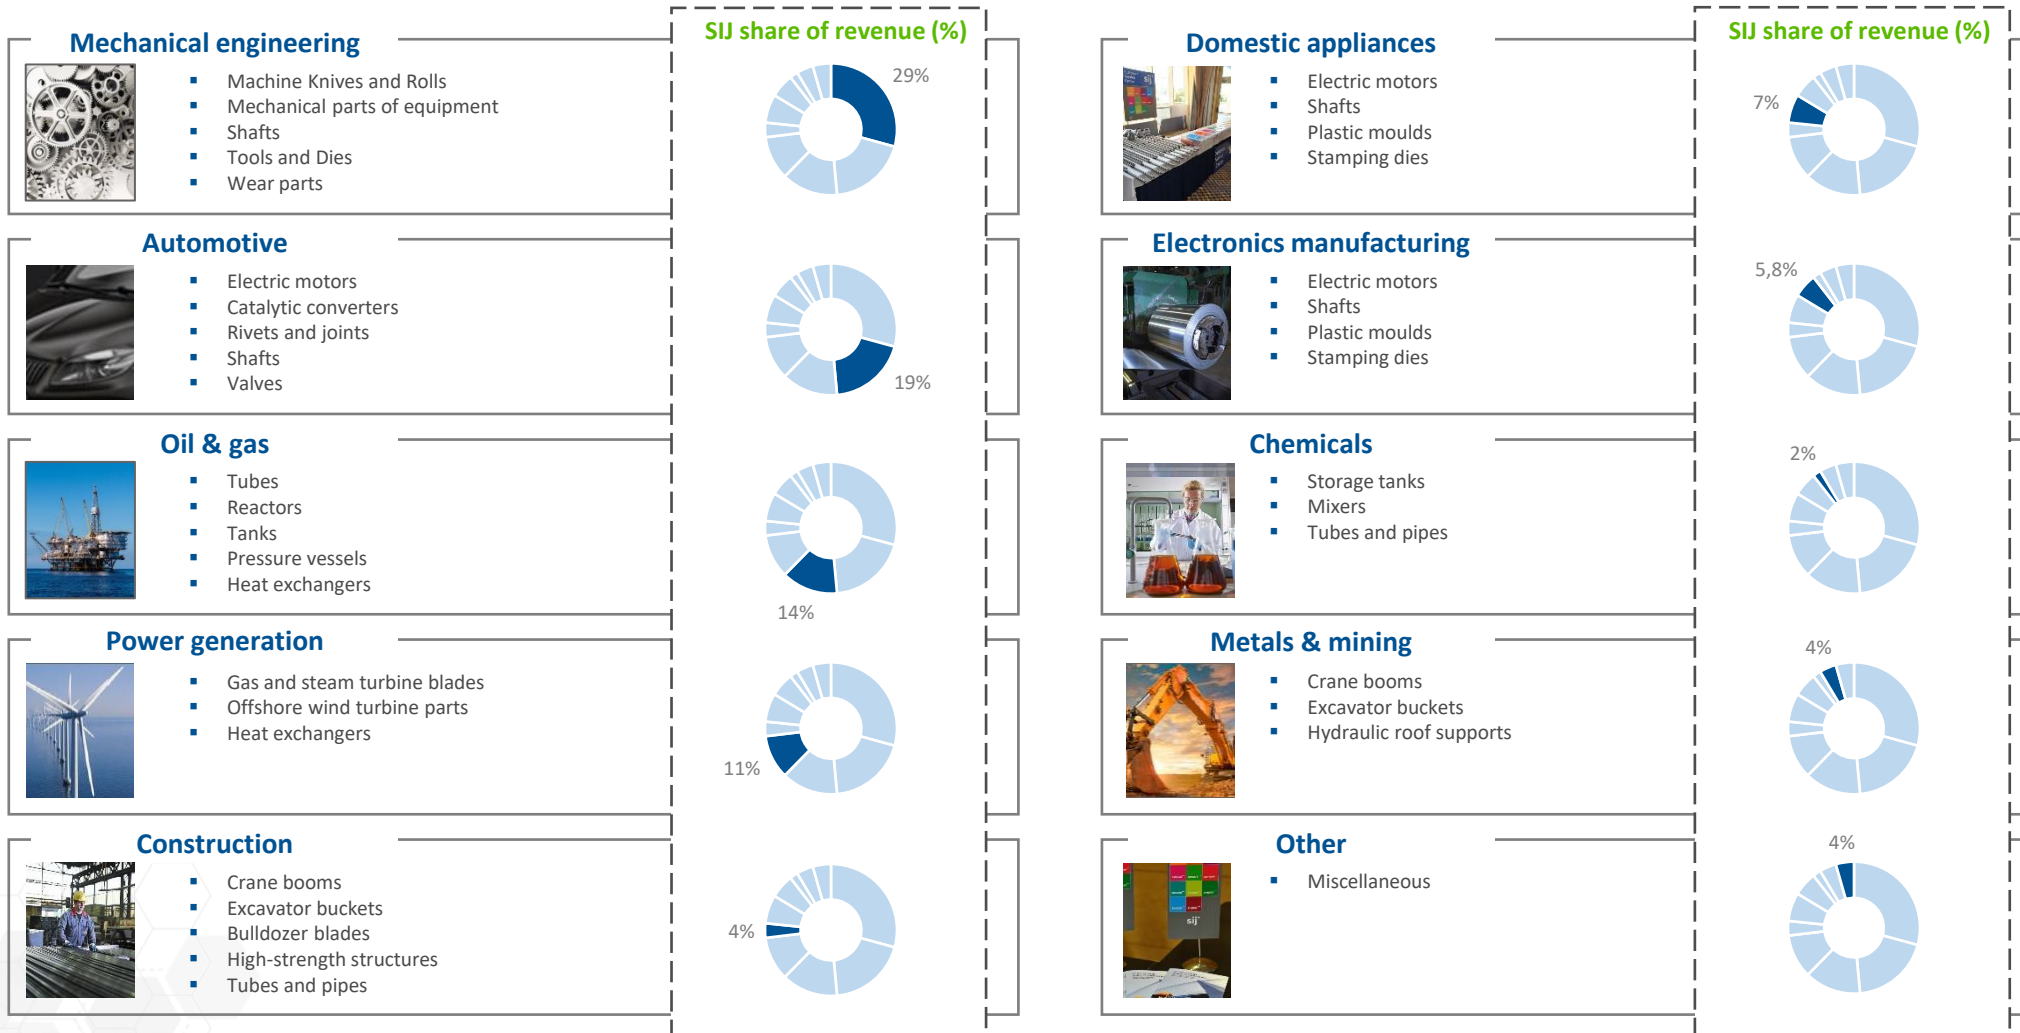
Mechanical engineering
- Machine Knives and Rolls
- Mechanical parts of equipment
- Shafts
- Tools and Dies
- Wear parts

SIJ share of revenue (%)
29%

Automotive
- Electric motors
- Catalytic converters
- Rivets and joints
- Shafts
- Valves

19%

Oil & gas
- Tubes
- Reactors
- Tanks
- Pressure vessels
- Heat exchangers

14%

Power generation
- Gas and steam turbine blades
- Offshore wind turbine parts
- Heat exchangers

11%

Construction
- Crane booms
- Excavator buckets
- Bulldozer blades
- High-strength structures
- Tubes and pipes

4%

Domestic appliances
- Electric motors
- Shafts
- Plastic moulds
- Stamping dies

SIJ share of revenue (%)
7%

Electronics manufacturing
- Electric motors
- Shafts
- Plastic moulds
- Stamping dies

5,8%

Chemicals
- Storage tanks
- Mixers
- Tubes and pipes

2%

Metals & mining
- Crane booms
- Excavator buckets
- Hydraulic roof supports

4%

Other
- Miscellaneous

4%